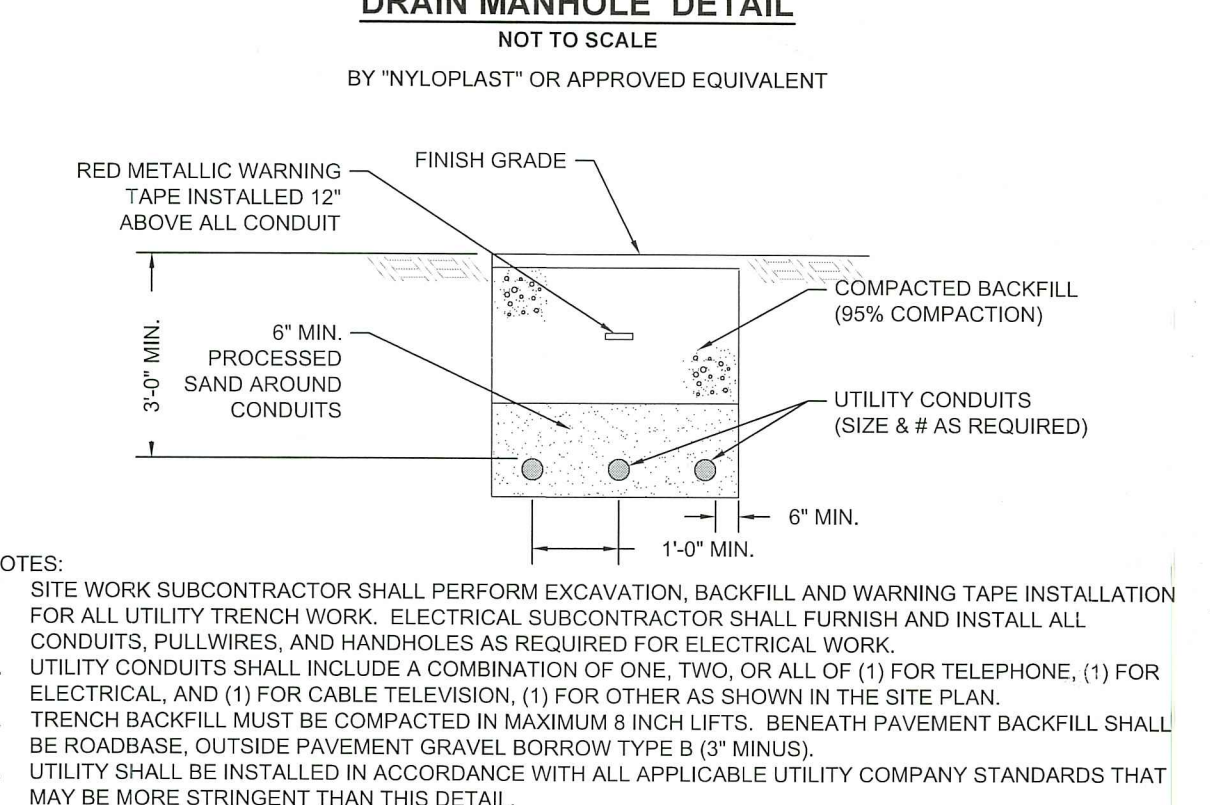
DRAIN MANHOLE DETAIL
NOT TO SCALE

BY "NYLOPLAST" OR APPROVED EQUIVALENT

RED METALLIC WARNING TAPE INSTALLED 12" ABOVE ALL CONDUIT

FINISH GRADE

COMPACTED BACKFILL (95% COMPACTION)

3'-0" MIN.

6" MIN. PROCESSED SAND AROUND CONDUITS

UTILITY CONDUITS (SIZE & # AS REQUIRED)

6" MIN.

1'-0" MIN.

OTES:

SITE WORK SUBCONTRACTOR SHALL PERFORM EXCAVATION, BACKFILL AND WARNING TAPE INSTALLATION FOR ALL UTILITY TRENCH WORK. ELECTRICAL SUBCONTRACTOR SHALL FURNISH AND INSTALL ALL CONDUITS, PULLWIRES, AND HANDHOLES AS REQUIRED FOR ELECTRICAL WORK.

UTILITY CONDUITS SHALL INCLUDE A COMBINATION OF ONE, TWO, OR ALL OF (1) FOR TELEPHONE, (1) FOR ELECTRICAL, AND (1) FOR CABLE TELEVISION, (1) FOR OTHER AS SHOWN IN THE SITE PLAN.

TRENCH BACKFILL MUST BE COMPACTED IN MAXIMUM 8 INCH LIFTS. BENEATH PAVEMENT BACKFILL SHALL BE ROADBASE, OUTSIDE PAVEMENT GRAVEL BORROW TYPE B (3" MINUS).

UTILITY SHALL BE INSTALLED IN ACCORDANCE WITH ALL APPLICABLE UTILITY COMPANY STANDARDS THAT MAY BE MORE STRINGENT THAN THIS DETAIL.